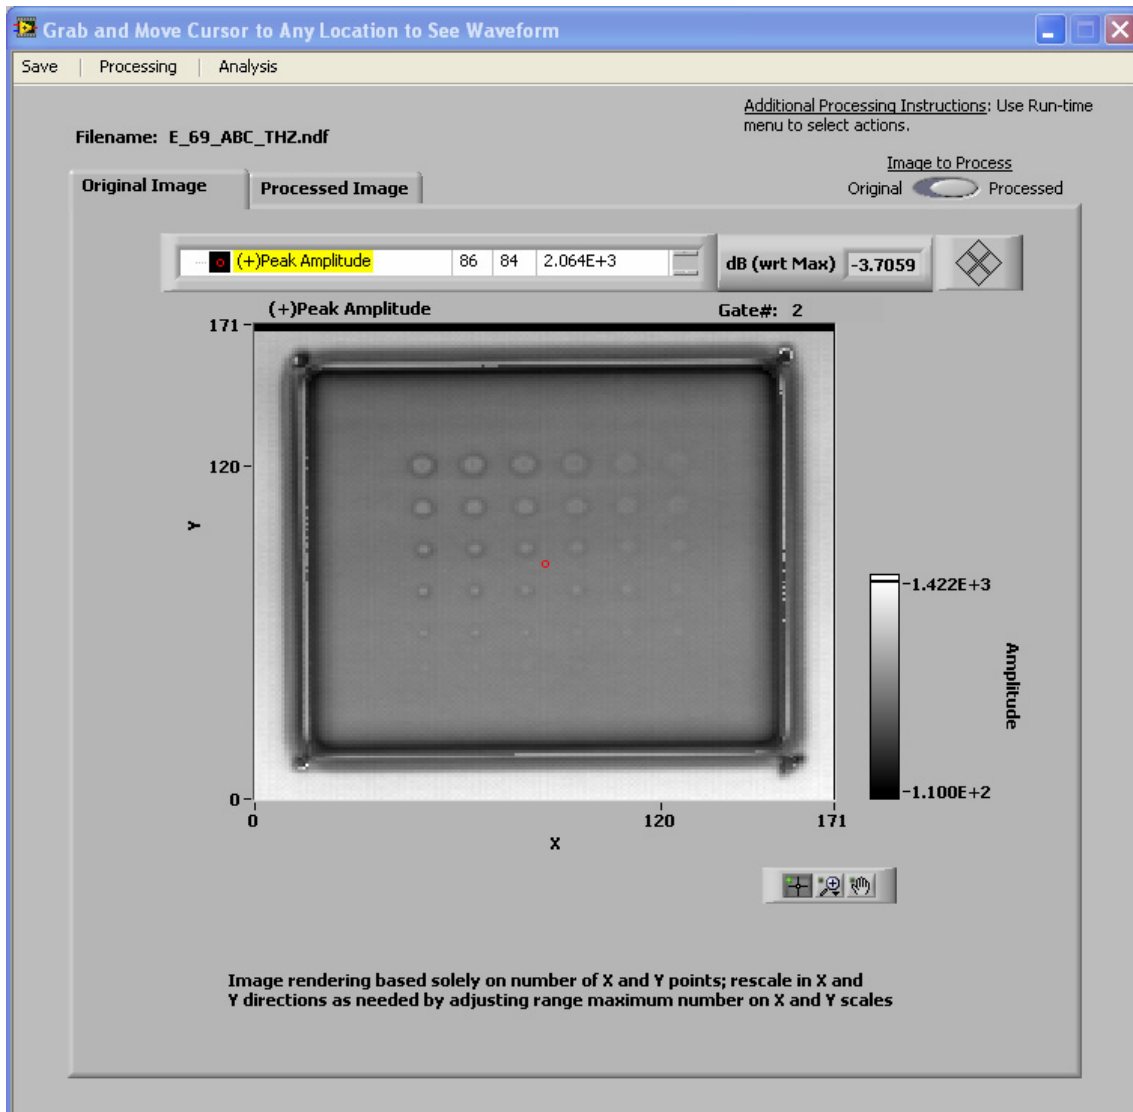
Grab and Move Cursor to Any Location to See Waveform

Save | Processing | Analysis

Additional Processing Instructions: Use Run-time menu to select actions.

Filename: E_69_ABC_THZ.ndf

Image to Process
Original Processed

Original Image
Processed Image

(+)Peak Amplitude 86 84 2.064E+3

dB (wrt Max) -3.7059

(+)Peak Amplitude
Gate#: 2

171
120
0
Y
0
120
171
X

-1.422E+3
-1.100E+2
Amplitude

Image rendering based solely on number of X and Y points; rescale in X and Y directions as needed by adjusting range maximum number on X and Y scales